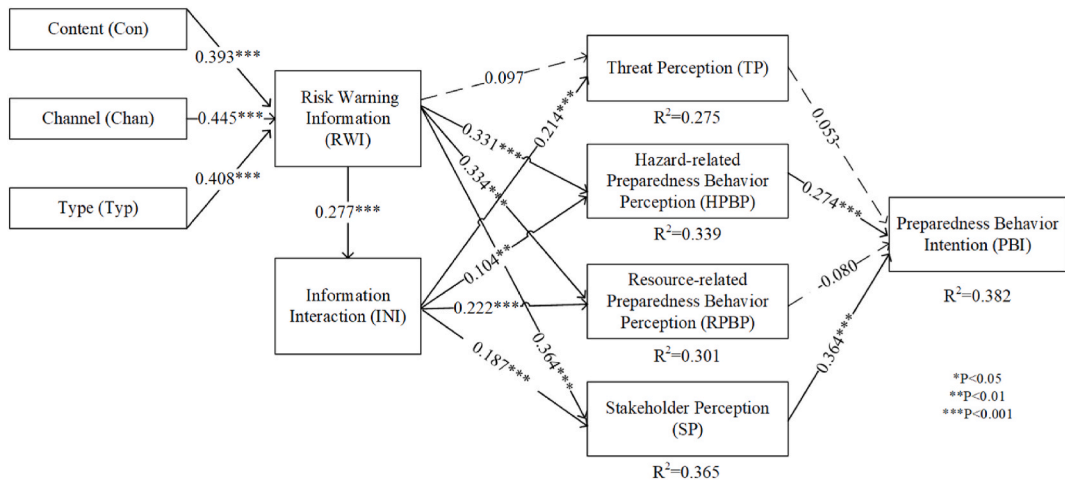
Content (Con)

0.393***

Channel (Chan)

0.445***

Type (Typ)

0.408***

Risk Warning Information (RWI)

0.277***

Information Interaction (INI)

0.097

0.331***

0.334***

0.214***

0.104**

0.222***

0.187***

0.364***

Threat Perception (TP)

$R^2$=0.275

Hazard-related Preparedness Behavior Perception (HPBP)

$R^2$=0.339

Resource-related Preparedness Behavior Perception (RPBP)

$R^2$=0.301

Stakeholder Perception (SP)

$R^2$=0.365

0.053

0.274***

-0.080

0.364***

Preparedness Behavior Intention (PBI)

$R^2$=0.382

*P<0.05
**P<0.01
***P<0.001